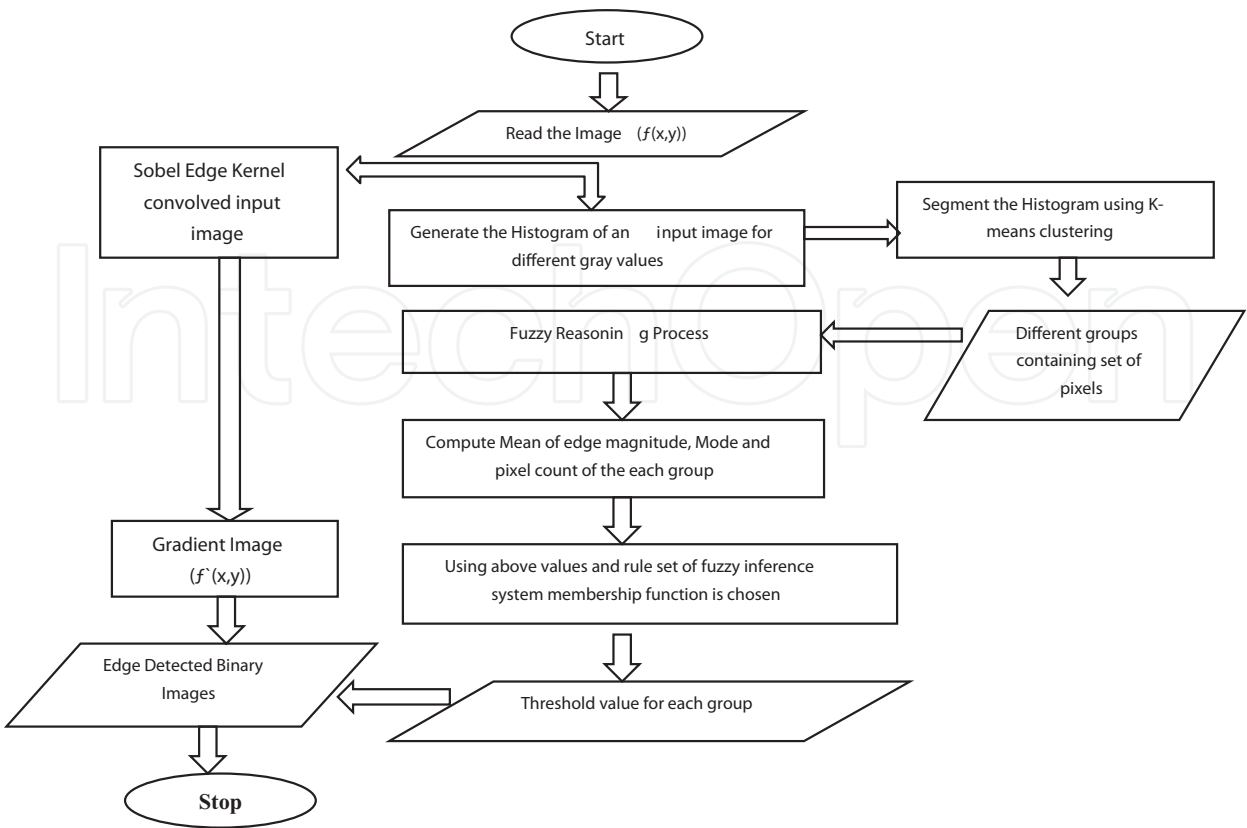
Start

Read the Image ($f$(x,y))

Sobel Edge Kernel convolved input image

Generate the Histogram of an input image for different gray values

Segment the Histogram using K-means clustering

Fuzzy Reasonin g Process

Different groups containing set of pixels

Compute Mean of edge magnitude, Mode and pixel count of the each group

Gradient Image ($f$`(x,y))

Using above values and rule set of fuzzy inference system membership function is chosen

Edge Detected Binary Images

Threshold value for each group

Stop

IntechOpen